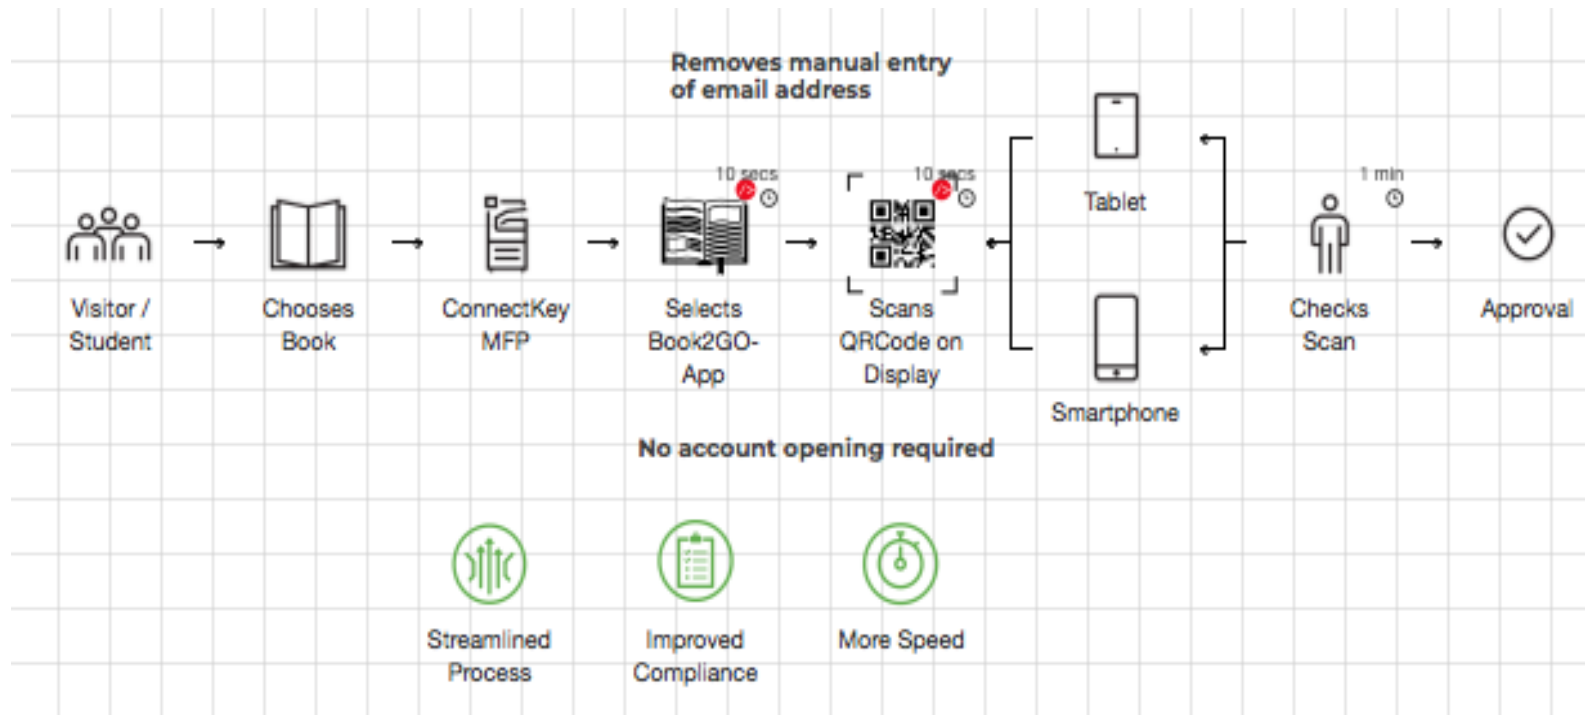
Removes manual entry of email address

Visitor / Student

Chooses Book

ConnectKey MFP

10 secs

Selects Book2GO-App

10 secs

Scans QRCode on Display

Tablet

Smartphone

1 min

Checks Scan

Approval

No account opening required

Streamlined Process

Improved Compliance

More Speed